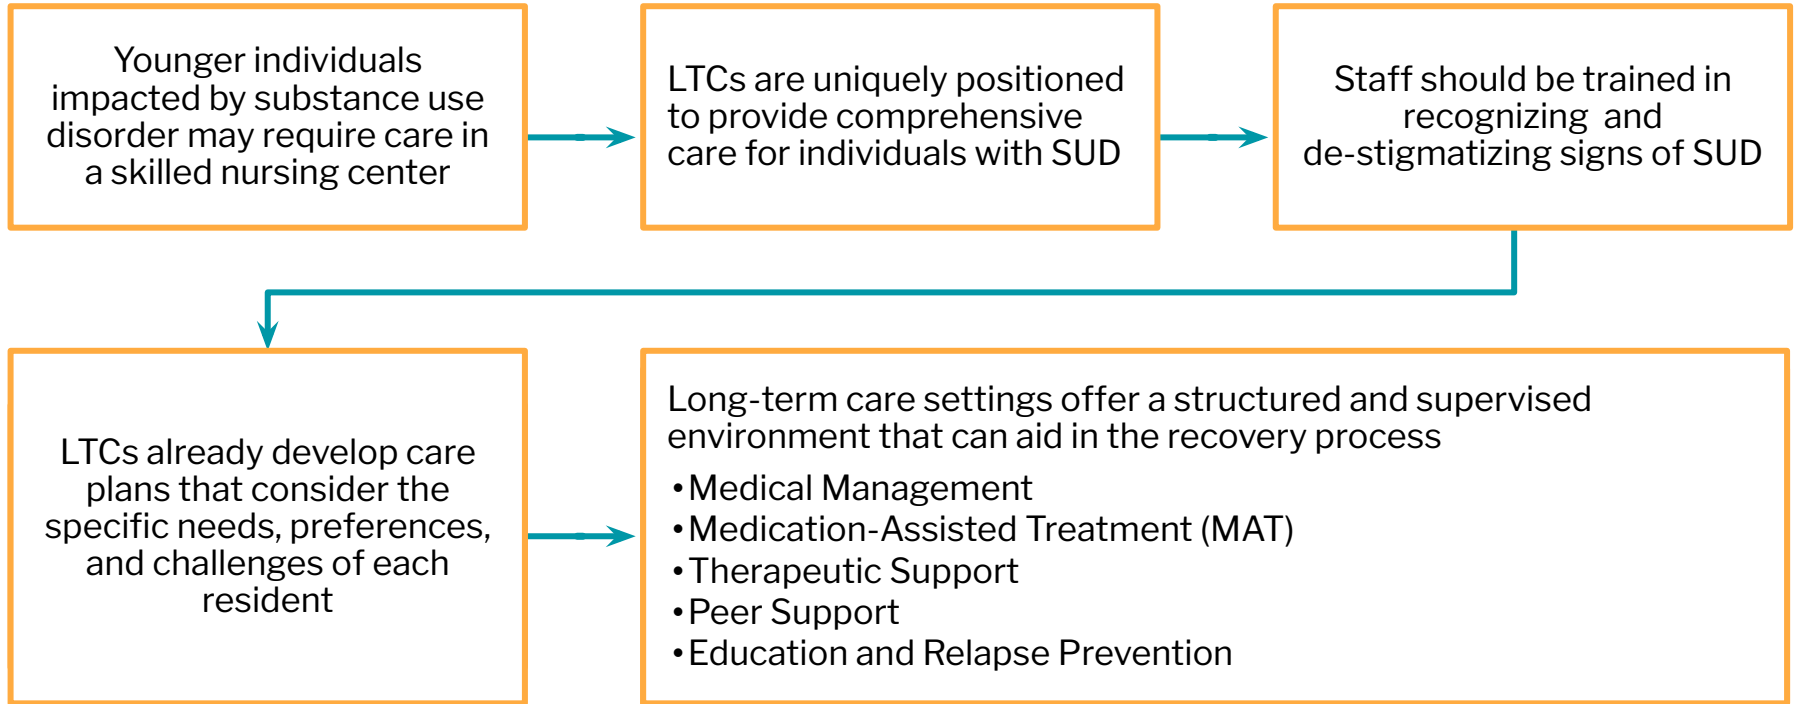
Younger individuals impacted by substance use disorder may require care in a skilled nursing center

LTCs are uniquely positioned to provide comprehensive care for individuals with SUD

Staff should be trained in recognizing and de-stigmatizing signs of SUD

LTCs already develop care plans that consider the specific needs, preferences, and challenges of each resident

Long-term care settings offer a structured and supervised environment that can aid in the recovery process

•Medical Management
•Medication-Assisted Treatment (MAT)
•Therapeutic Support
•Peer Support
•Education and Relapse Prevention